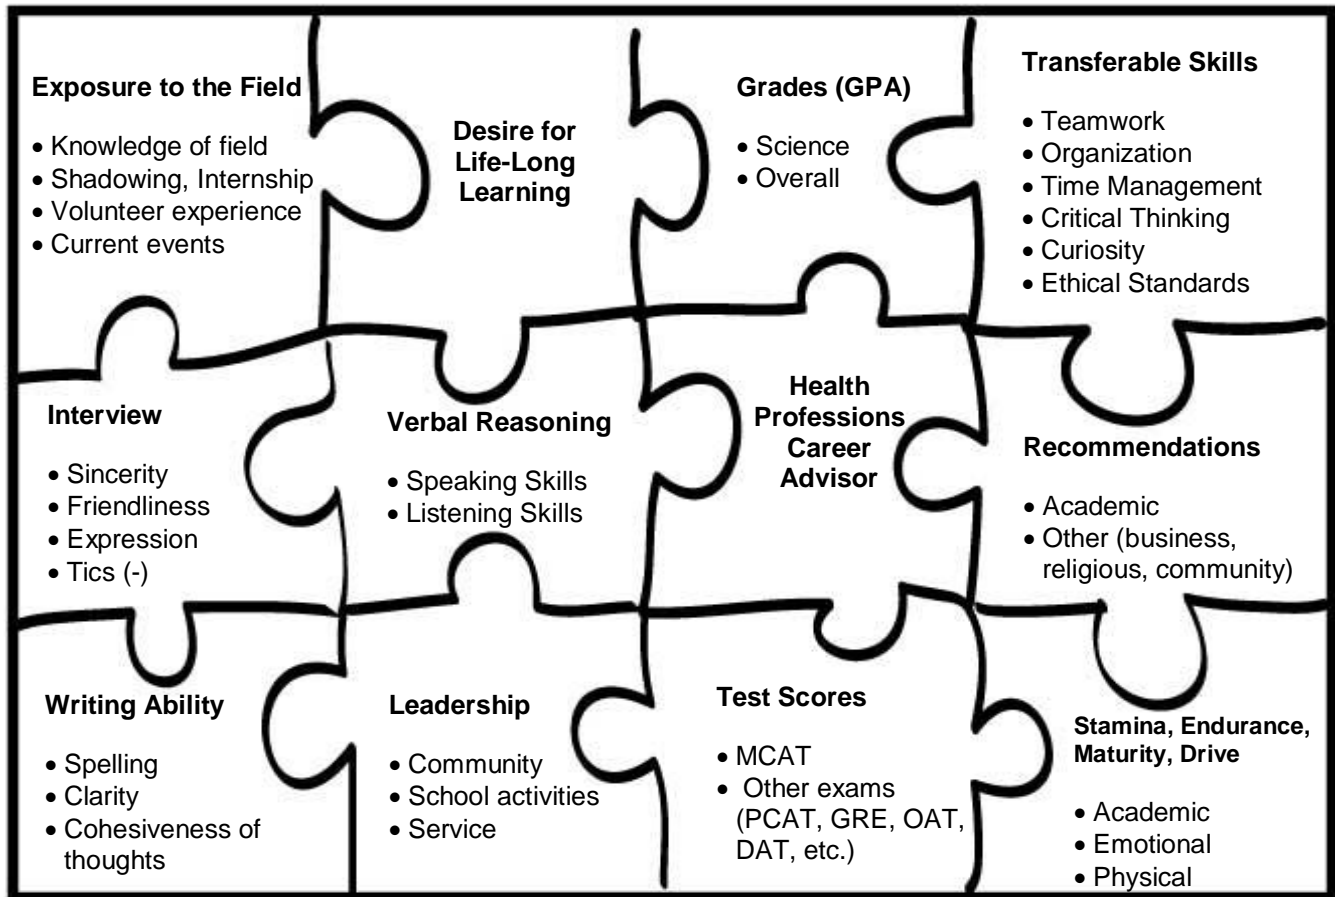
Exposure to the Field

- Knowledge of field
- Shadowing, Internship
- Volunteer experience
- Current events

Desire for Life-Long Learning

Grades (GPA)

- Science
- Overall

Transferable Skills

- Teamwork
- Organization
- Time Management
- Critical Thinking
- Curiosity
- Ethical Standards

Interview

- Sincerity
- Friendliness
- Expression
- Tics (-)

Verbal Reasoning

- Speaking Skills
- Listening Skills

Health Professions Career Advisor

Recommendations

- Academic
- Other (business, religious, community)

Writing Ability

- Spelling
- Clarity
- Cohesiveness of thoughts

Leadership

- Community
- School activities
- Service

Test Scores

- MCAT
- Other exams (PCAT, GRE, OAT, DAT, etc.)

Stamina, Endurance, Maturity, Drive

- Academic
- Emotional
- Physical